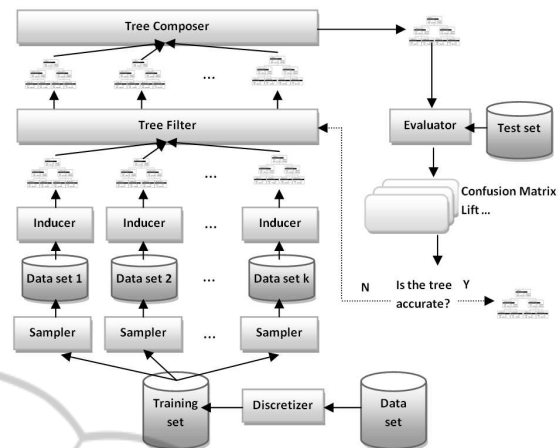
Tree Composer

...

Tree Filter

...

Inducer

Inducer

...

Inducer

Data set 1

Data set 2

...

Data set k

Sampler

Sampler

...

Sampler

Training set

Discretizer

Data set

Evaluator

Test set

Confusion Matrix

Lift ...

N

Is the tree accurate?

Y